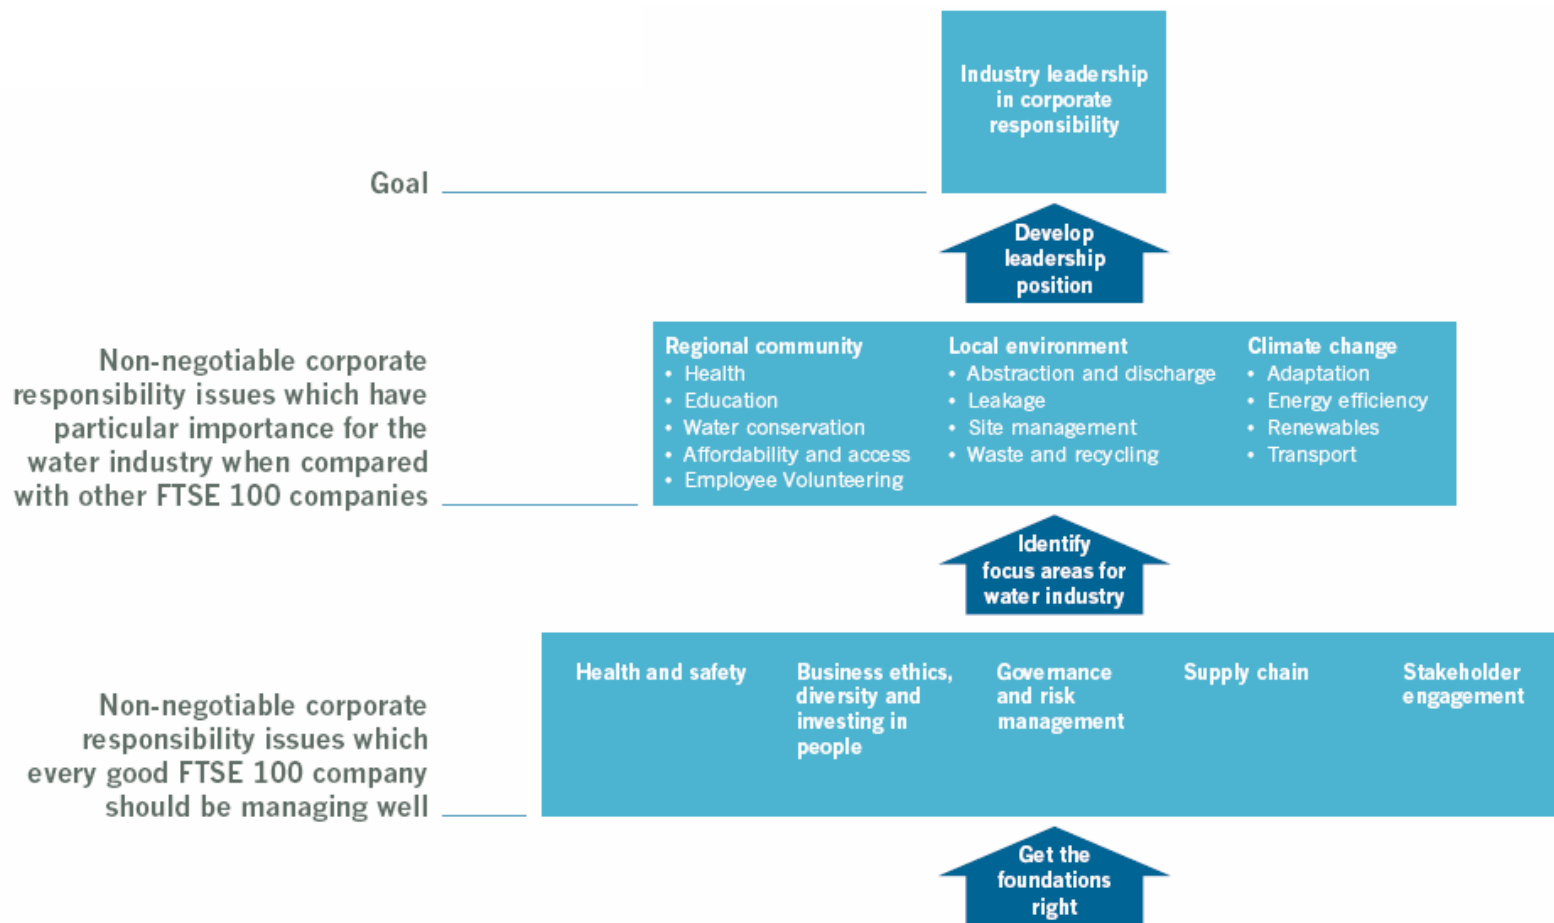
Industry leadership in corporate responsibility

Goal

Develop leadership position

Non-negotiable corporate responsibility issues which have particular importance for the water industry when compared with other FTSE 100 companies

Regional community
• Health
• Education
• Water conservation
• Affordability and access
• Employee Volunteering

Local environment
• Abstraction and discharge
• Leakage
• Site management
• Waste and recycling

Climate change
• Adaptation
• Energy efficiency
• Renewables
• Transport

Identify focus areas for water industry

Non-negotiable corporate responsibility issues which every good FTSE 100 company should be managing well

Health and safety

Business ethics, diversity and investing in people

Governance and risk management

Supply chain

Stakeholder engagement

Get the foundations right